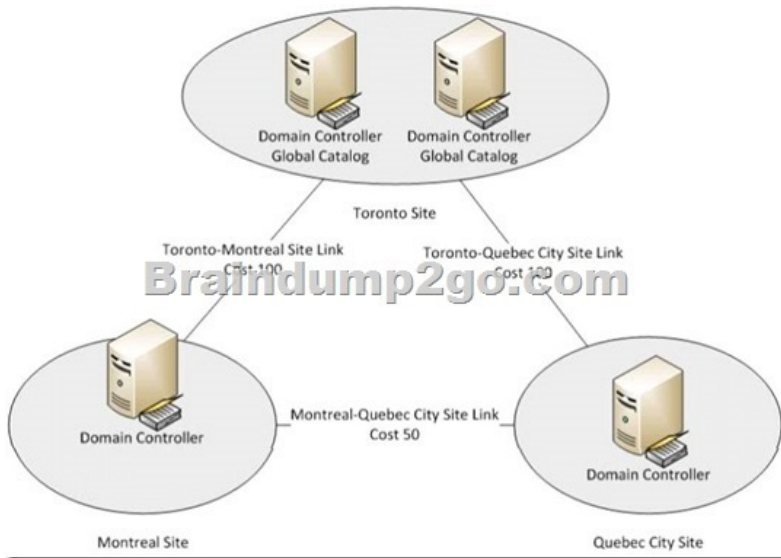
Domain Controller
Global Catalog

Domain Controller
Global Catalog

Toronto Site

Toronto-Montreal Site Link
Cost 100

Toronto-Quebec City Site Link
Cost 100

Braindump2go.com

Domain Controller

Montreal-Quebec City Site Link
Cost 50

Domain Controller

Montreal Site

Quebec City Site